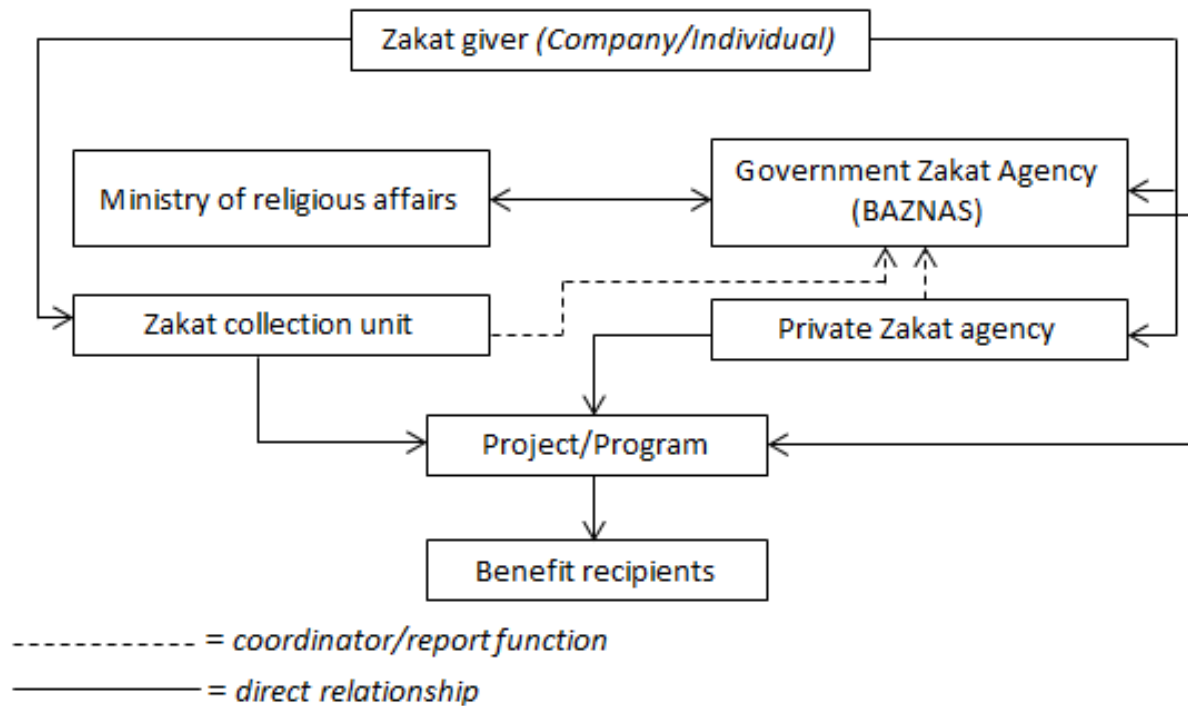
Zakat giver (Company/Individual)

Ministry of religious affairs

Government Zakat Agency (BAZNAS)

Zakat collection unit

Private Zakat agency

Project/Program

Benefit recipients

------------ = coordinator/report function

——— = direct relationship